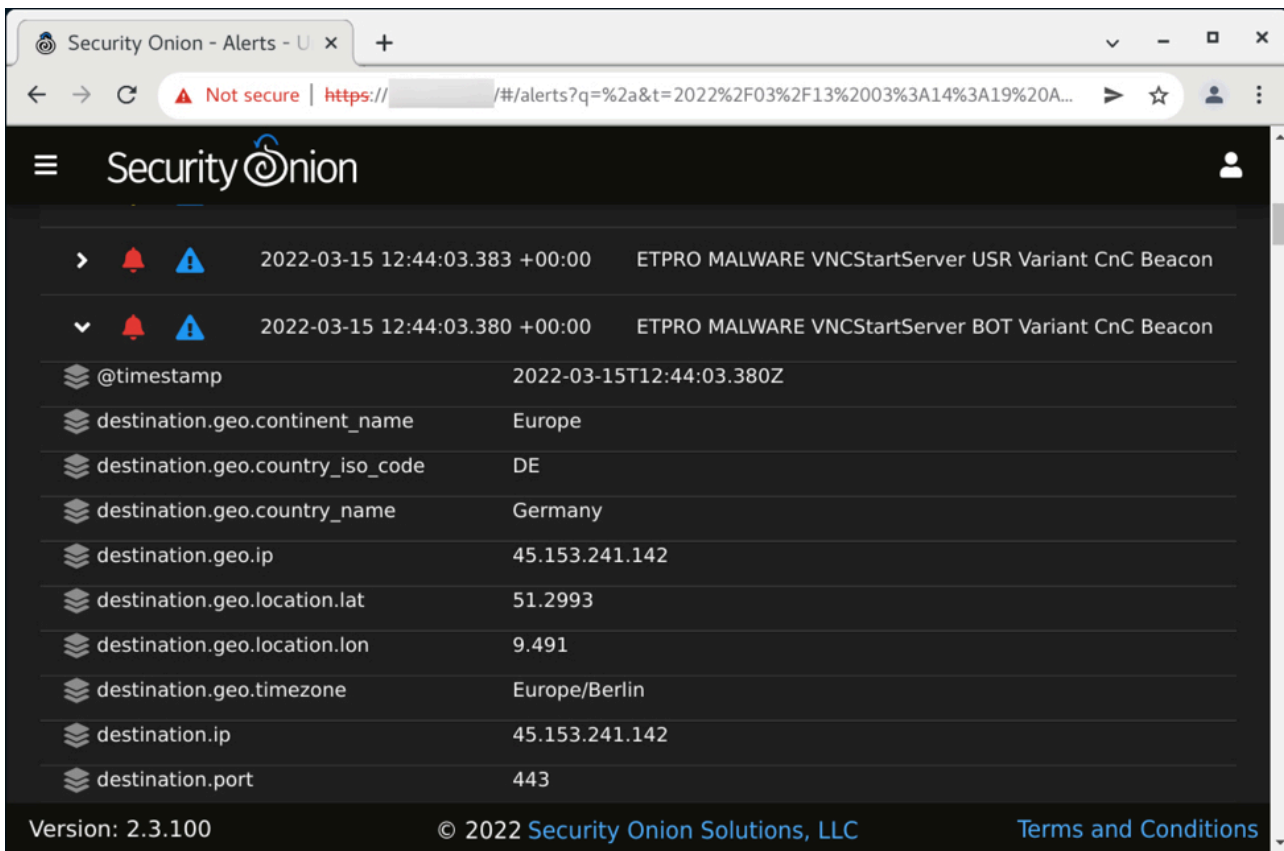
Security Onion - Alerts - U ×

+

Not secure | https:// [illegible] /#/alerts?q=%2a&t=2022%2F03%2F13%2003%3A14%3A19%20A...

Security Onion

2022-03-15 12:44:03.383 +00:00 ETPRO MALWARE VNCStartServer USR Variant CnC Beacon

2022-03-15 12:44:03.380 +00:00 ETPRO MALWARE VNCStartServer BOT Variant CnC Beacon

| | |
|---|---|
| @timestamp | 2022-03-15T12:44:03.380Z |
| destination.geo.continent_name | Europe |
| destination.geo.country_iso_code | DE |
| destination.geo.country_name | Germany |
| destination.geo.ip | 45.153.241.142 |
| destination.geo.location.lat | 51.2993 |
| destination.geo.location.lon | 9.491 |
| destination.geo.timezone | Europe/Berlin |
| destination.ip | 45.153.241.142 |
| destination.port | 443 |

Version: 2.3.100 © 2022 Security Onion Solutions, LLC Terms and Conditions